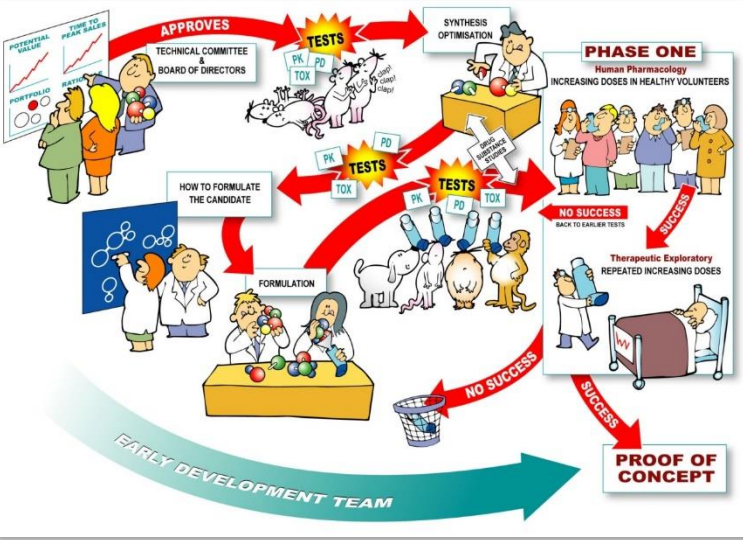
POTENTIAL VALUE

TIME TO PEAK SALES

RATIO

PORTFOLIO

APPROVES

TECHNICAL COMMITTEE & BOARD OF DIRECTORS

TESTS

PK

PD

TOX

clap! clap! clap!

SYNTHESIS OPTIMISATION

PHASE ONE

Human Pharmacology

INCREASING DOSES IN HEALTHY VOLUNTEERS

DRUG SUBSTANCE STUDIES

PK

TESTS

PD

TOX

HOW TO FORMULATE THE CANDIDATE

TESTS

PK

PD

TOX

NO SUCCESS

BACK TO EARLIER TESTS

SUCCESS

Therapeutic Exploratory

REPEATED INCREASING DOSES

FORMULATION

NO SUCCESS

SUCCESS

EARLY DEVELOPMENT TEAM

PROOF OF CONCEPT